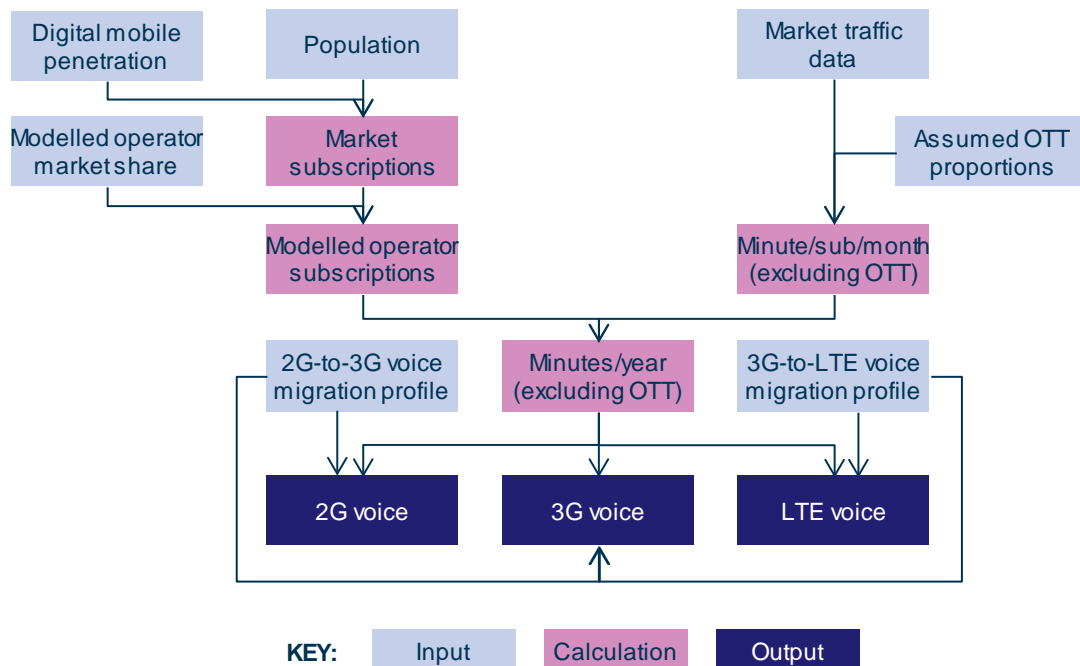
Digital mobile penetration

Population

Market traffic data

Modelled operator market share

Market subscriptions

Assumed OTT proportions

Modelled operator subscriptions

Minute/sub/month (excluding OTT)

2G-to-3G voice migration profile

Minutes/year (excluding OTT)

3G-to-LTE voice migration profile

2G voice

3G voice

LTE voice

KEY: Input Calculation Output